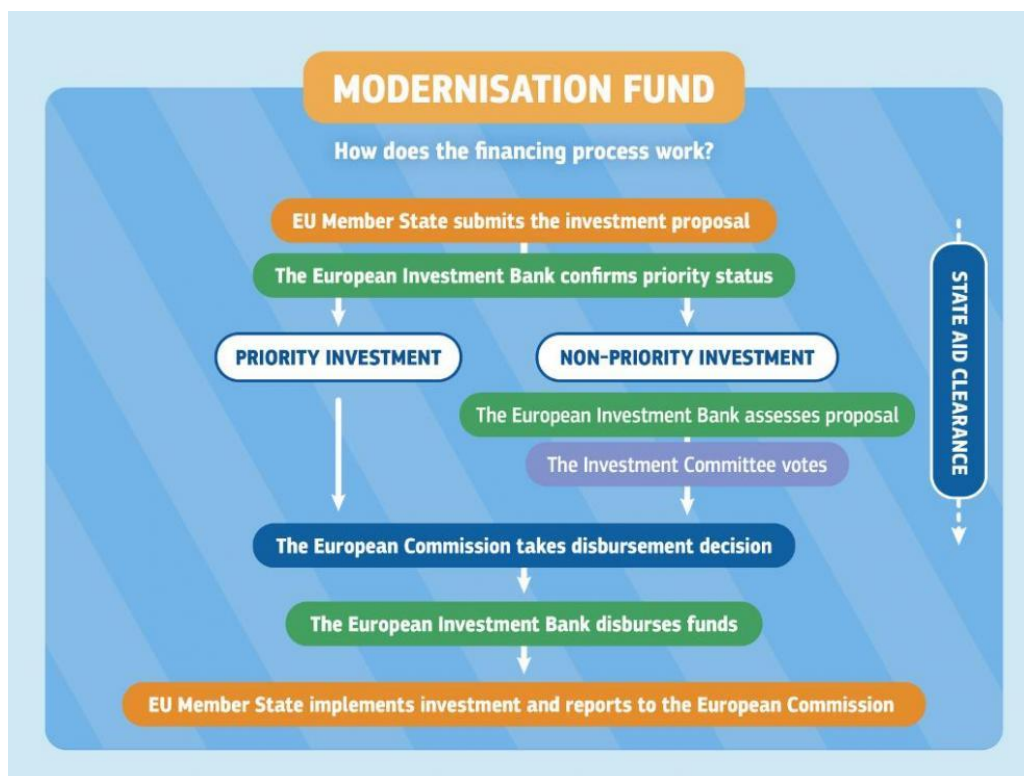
MODERNISATION FUND

How does the financing process work?

EU Member State submits the investment proposal

The European Investment Bank confirms priority status

PRIORITY INVESTMENT

NON-PRIORITY INVESTMENT

The European Investment Bank assesses proposal

The Investment Committee votes

STATE AID CLEARANCE

The European Commission takes disbursement decision

The European Investment Bank disburses funds

EU Member State implements investment and reports to the European Commission